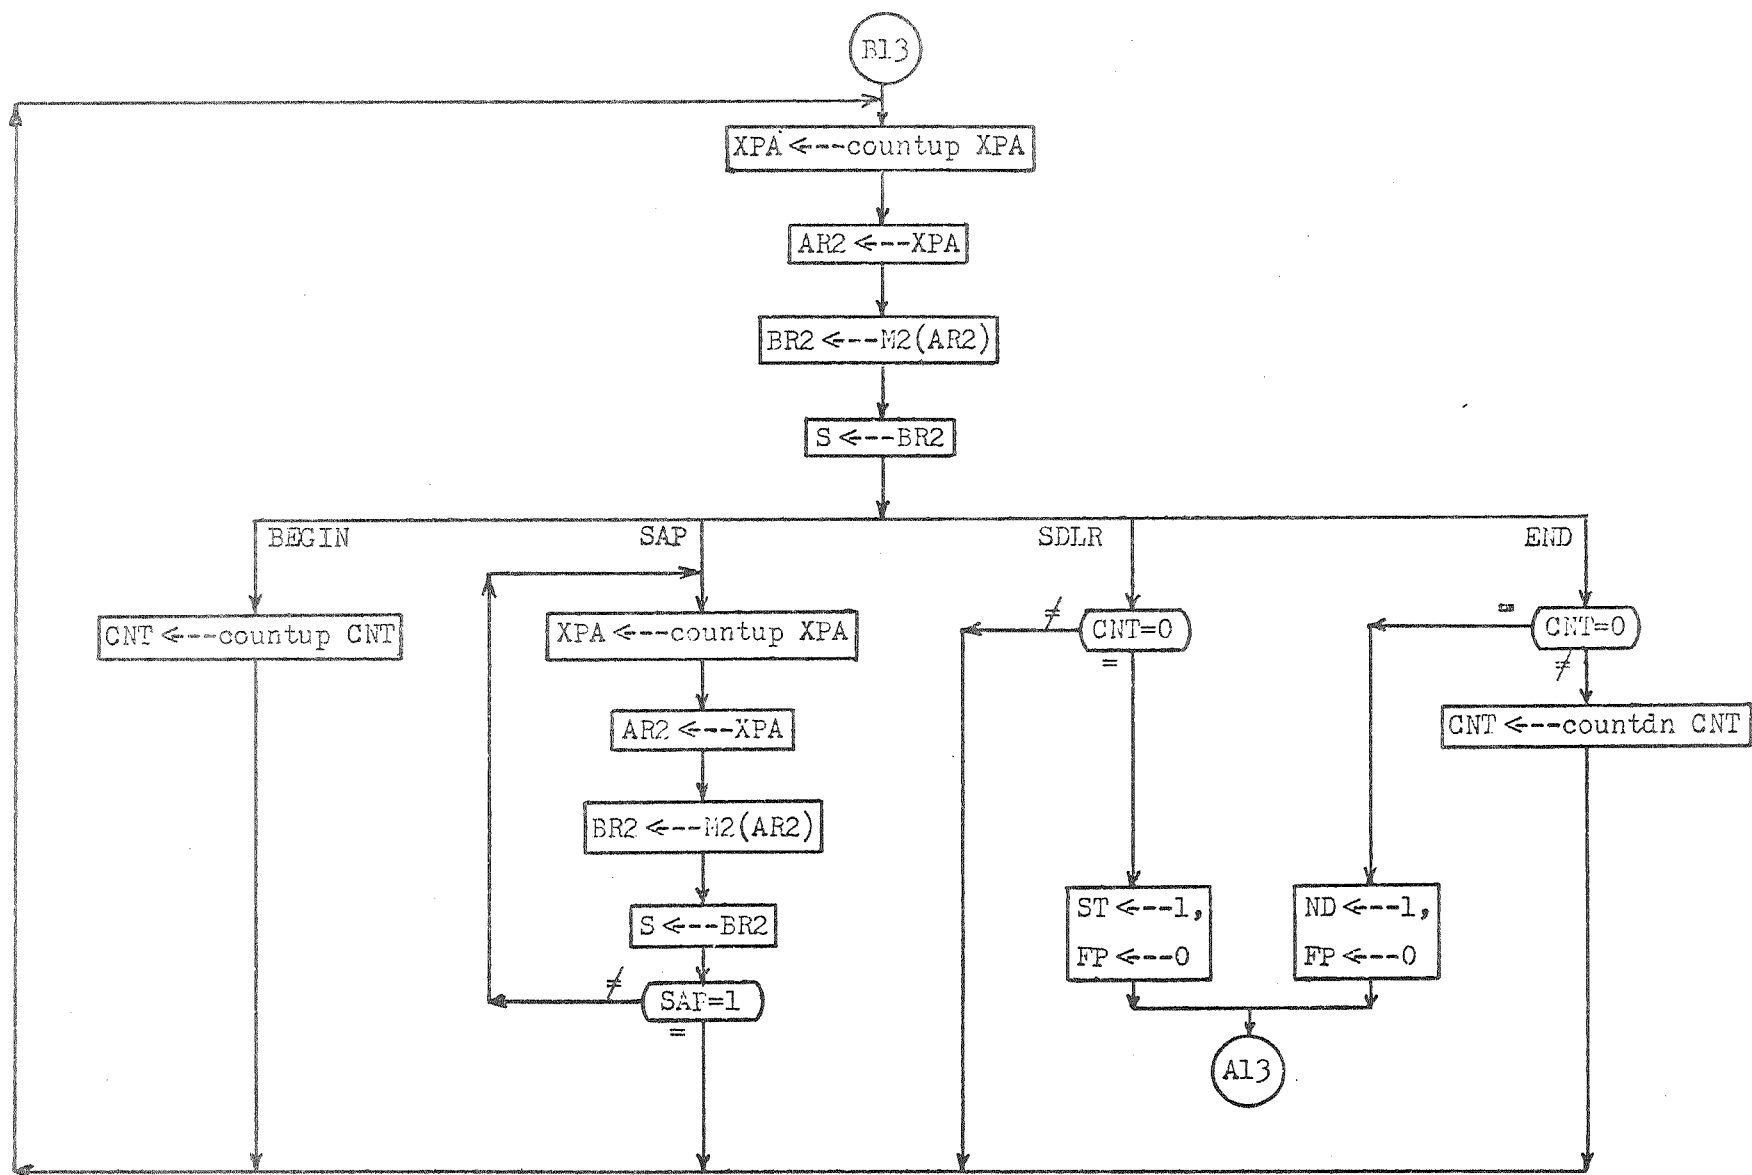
B13

XPA ←--countup XPA

AR2 ←--XPA

BR2 ←--M2(AR2)

S ←--BR2

BEGIN

SAP

SDLR

END

CNT ←--countup CNT

XPA ←--countup XPA

AR2 ←--XPA

BR2 ←--M2(AR2)

S ←--BR2

$\neq$

SAF=1

=

$\neq$

CNT=0

=

ST ←--1,

FP ←--0

=

CNT=0

$\neq$

CNT ←--countdn CNT

ND ←--1,

FP ←--0

A13